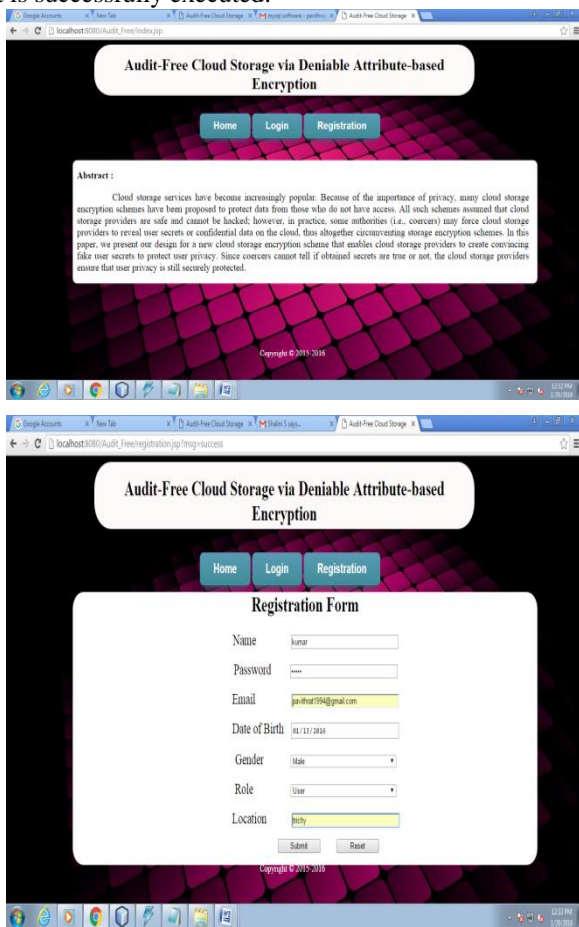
is successfully executed.

Google Accounts | New Tab | Audit-Free Cloud Storage | mysql software - pavithra | Audit-Free Cloud Storage

localhost:8080/Audit_Free/index.jsp

Audit-Free Cloud Storage via Deniable Attribute-based Encryption

Home | Login | Registration

Abstract :

Cloud storage services have become increasingly popular. Because of the importance of privacy, many cloud storage encryption schemes have been proposed to protect data from those who do not have access. All such schemes assumed that cloud storage providers are safe and cannot be hacked; however, in practice, some authorities (i.e., coercers) may force cloud storage providers to reveal user secrets or confidential data on the cloud, thus altogether circumventing storage encryption schemes. In this paper, we present our design for a new cloud storage encryption scheme that enables cloud storage providers to create convincing fake user secrets to protect user privacy. Since coercers cannot tell if obtained secrets are true or not, the cloud storage providers ensure that user privacy is still securely protected.

Copyright © 2015-2016

12:12 PM 1/20/2016

Google Accounts | New Tab | Audit-Free Cloud Storage | Shalini S says... | Audit-Free Cloud Storage

localhost:8080/Audit_Free/registration.jsp?msg=success

Audit-Free Cloud Storage via Deniable Attribute-based Encryption

Home | Login | Registration

Registration Form

Name kumar

Password •••••

Email pavithra41994@gmail.com

Date of Birth 01/13/2016

Gender Male

Role User

Location trichy

Submit Reset

Copyright © 2015-2016

12:13 PM 1/20/2016